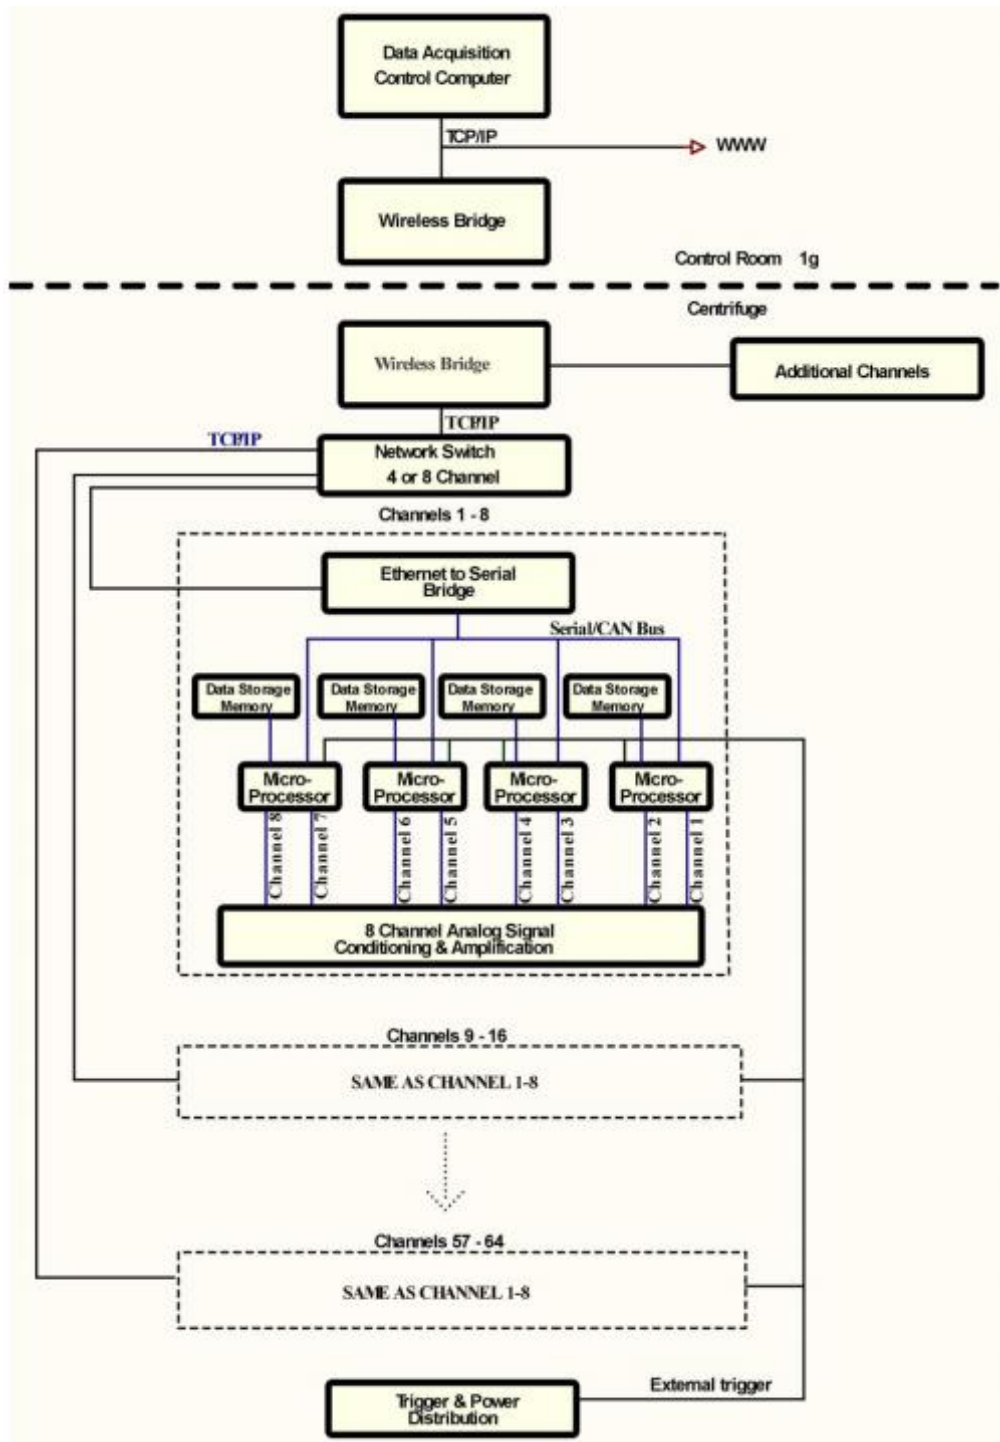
Data Acquisition Control Computer

TCP/IP

WWW

Wireless Bridge

Control Room 1g

Centrifuge

Wireless Bridge

Additional Channels

TCP/IP

TCP/IP

Network Switch 4 or 8 Channel

Channels 1 - 8

Ethernet to Serial Bridge

Serial/CAN Bus

Data Storage Memory

Data Storage Memory

Data Storage Memory

Data Storage Memory

Micro-Processor

Micro-Processor

Micro-Processor

Micro-Processor

Channel 8

Channel 7

Channel 6

Channel 5

Channel 4

Channel 3

Channel 2

Channel 1

8 Channel Analog Signal Conditioning & Amplification

Channels 9 - 16

SAME AS CHANNEL 1-8

Channels 57 - 64

SAME AS CHANNEL 1-8

External trigger

Trigger & Power Distribution